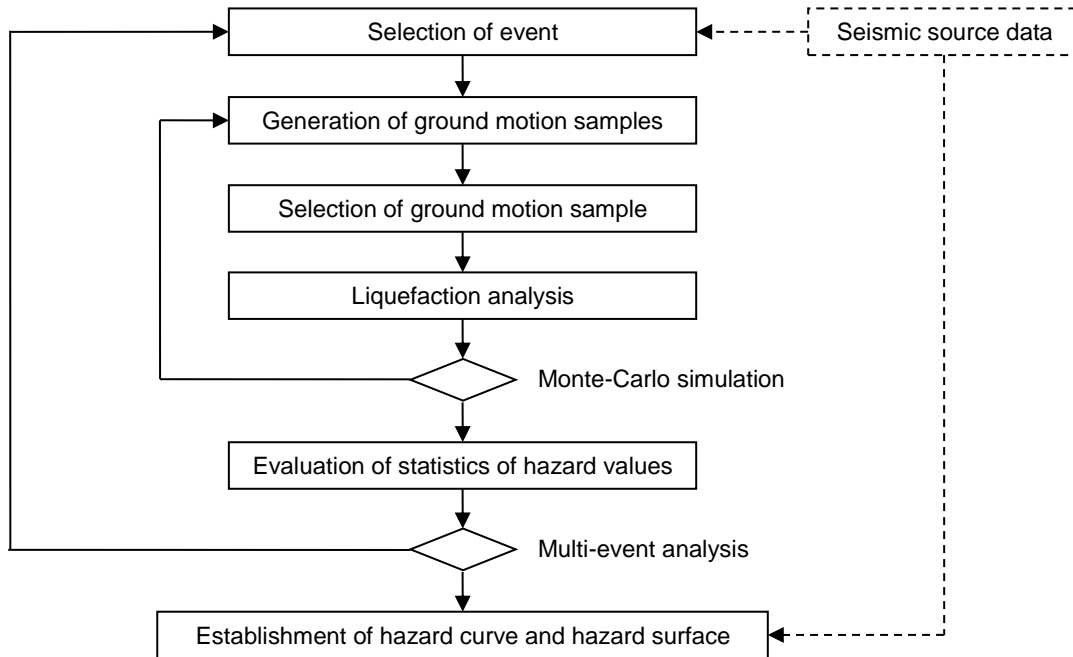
Selection of event

Seismic source data

Generation of ground motion samples

Selection of ground motion sample

Liquefaction analysis

Monte-Carlo simulation

Evaluation of statistics of hazard values

Multi-event analysis

Establishment of hazard curve and hazard surface